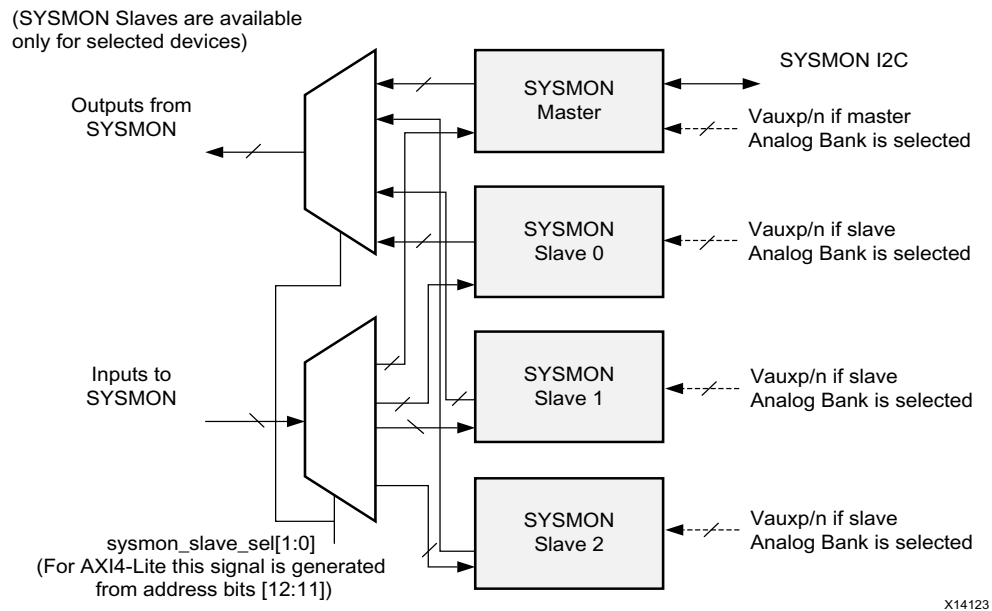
(SYSMON Slaves are available only for selected devices)

SYSMON I2C

Outputs from SYSMON

SYSMON Master

Vauxp/n if master Analog Bank is selected

SYSMON Slave 0

Vauxp/n if slave Analog Bank is selected

Inputs to SYSMON

SYSMON Slave 1

Vauxp/n if slave Analog Bank is selected

SYSMON Slave 2

Vauxp/n if slave Analog Bank is selected

sysmon_slave_sel[1:0]
(For AXI4-Lite this signal is generated from address bits [12:11])

X14123